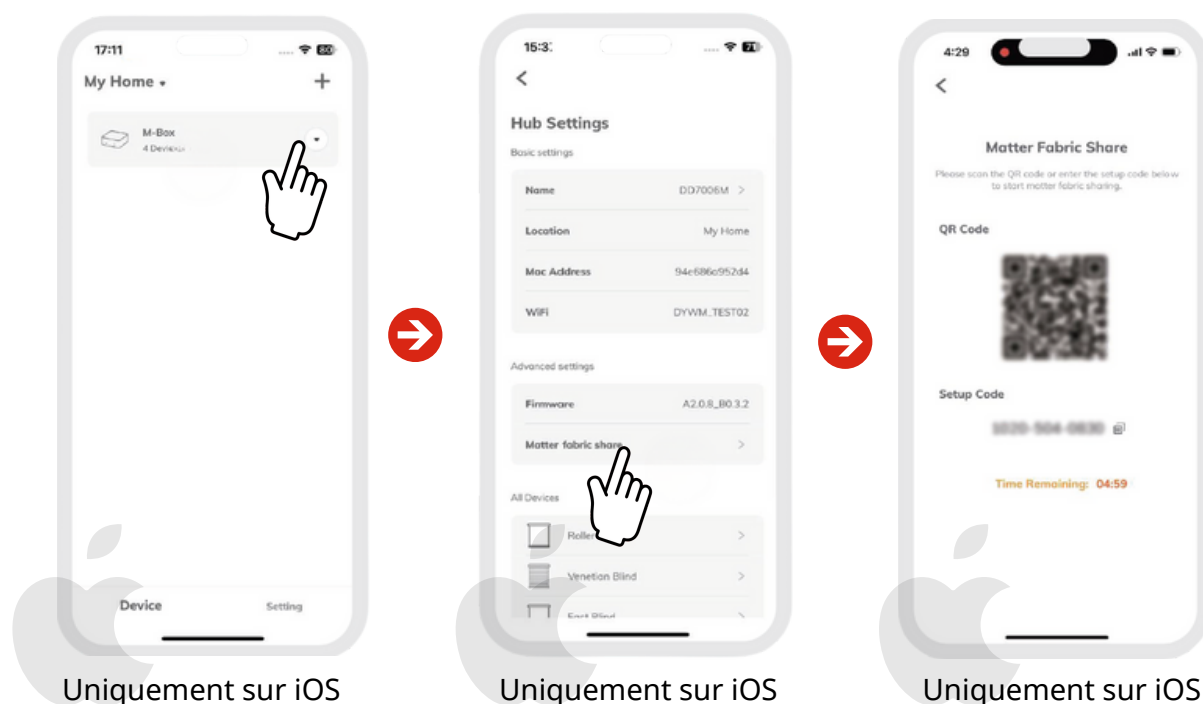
17:11

My Home

+

M-Box
4 Devices

Device

Setting

Uniquement sur iOS

15:3

<

Hub Settings

Basic settings

Name DD7006M >

Location My Home

Mac Address 94e686a952d4

WiFi DYWM_TEST02

Advanced settings

Firmware A2.0.8_B0.3.2

Matter fabric share >

All Devices

Roller >

Venetian Blind >

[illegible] Blind >

Uniquement sur iOS

4:29

<

Matter Fabric Share

Please scan the QR code or enter the setup code below to start matter fabric sharing.

QR Code

Setup Code

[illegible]

Time Remaining: 04:59

Uniquement sur iOS